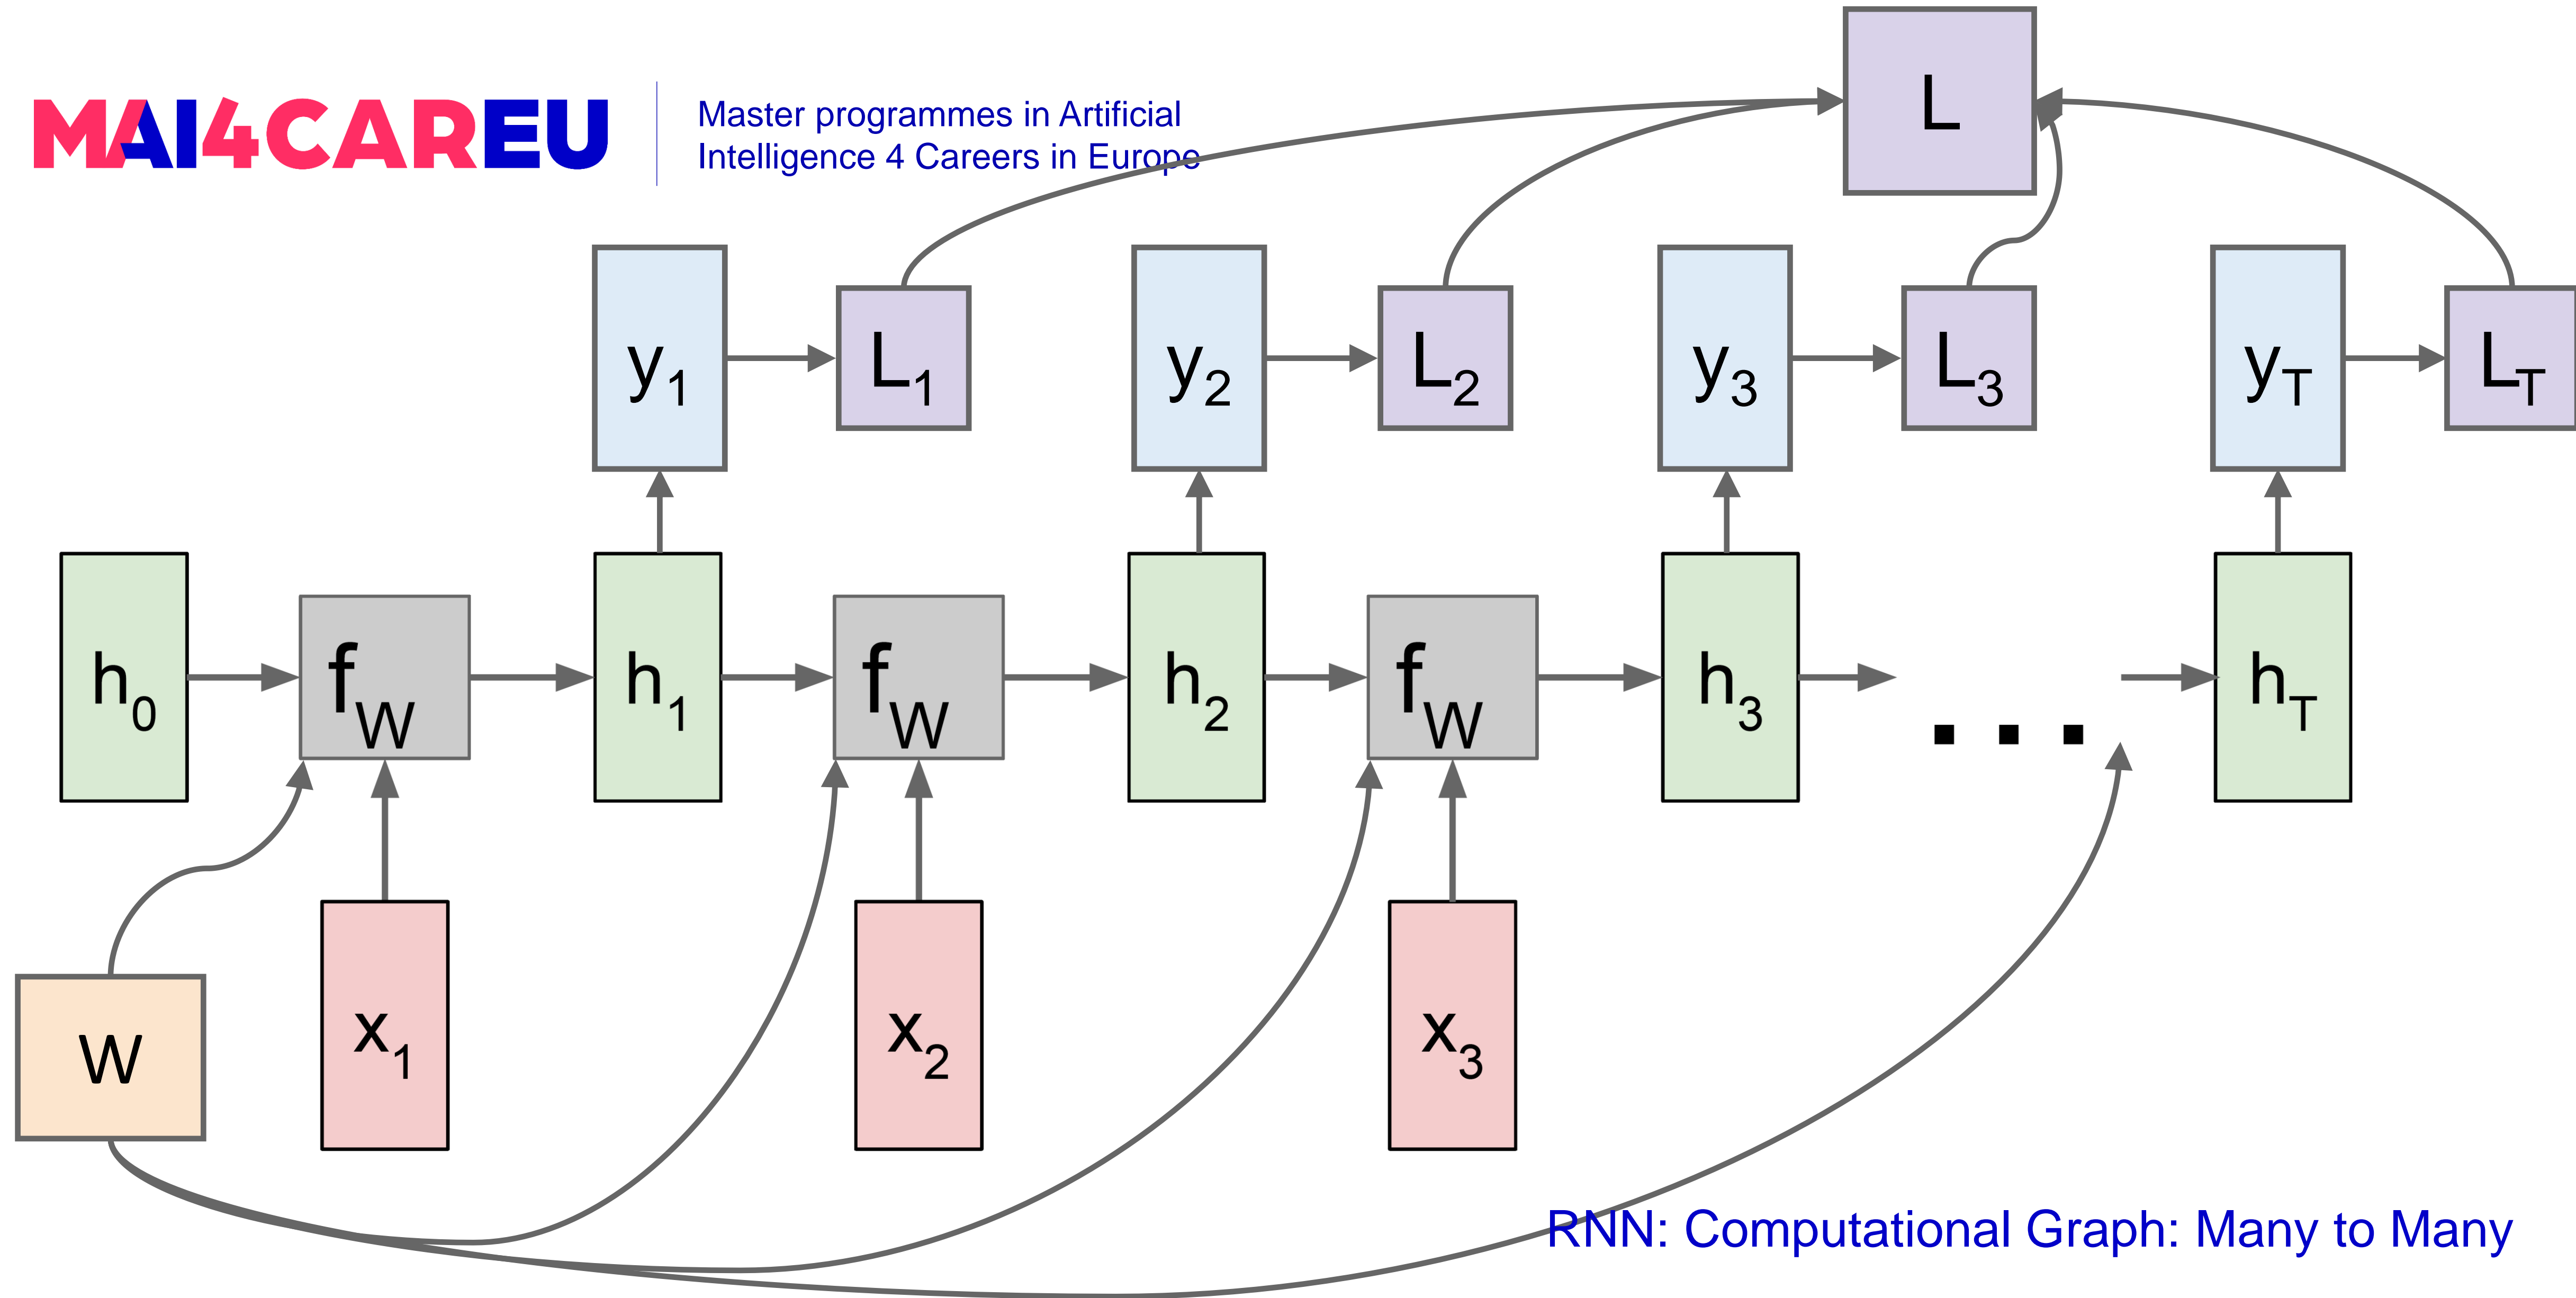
MAI4CAREU

Master programmes in Artificial Intelligence 4 Careers in Europe

L

$y_1$ $L_1$ $y_2$ $L_2$ $y_3$ $L_3$ $y_T$ $L_T$

$h_0$ $f_W$ $h_1$ $f_W$ $h_2$ $f_W$ $h_3$ ... $h_T$

W $x_1$ $x_2$ $x_3$

RNN: Computational Graph: Many to Many